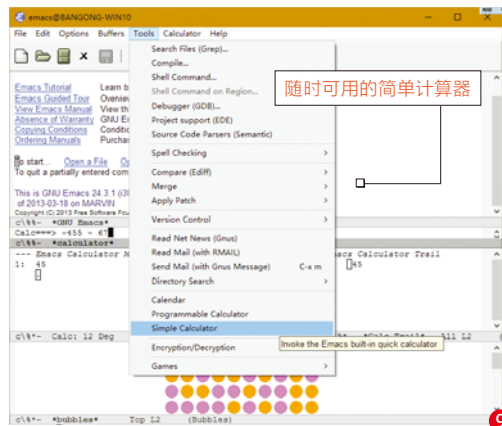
emacs@BANGONG-WIN10

File Edit Options Buffers Tools Calculator Help

Emacs Tutorial Learn b
Emacs Guided Tour Overvie
View Emacs Manual View th
Absence of Warranty GNU E
Copying Conditions Conditi
Ordering Manuals Purcha

To start... Open a File O
To quit a partially entered com

This is GNU Emacs 24.3.1 (i3
of 2013-03-18 on MARVIN
Copyright (C) 2013 Free Software Fou

c\%%- *GNU Emacs*
Calc===> -455 - 67
c\%%- *calculator*
--- Emacs Calculator N
1: 45
.

c\%%- Calc: 12 Deg

c\%%- *bubbles* Top L2 (Bubbles)

Search Files (Grep)...
Compile...
Shell Command...
Shell Command on Region...
Debugger (GDB)...
Project support (EDE)
Source Code Parsers (Semantic)
Spell Checking
Compare (Ediff)
Merge
Apply Patch
Version Control
Read Net News (Gnus)
Read Mail (with RMAIL)
Send Mail (with Gnus Message) C-x m
Directory Search
Calendar
Programmable Calculator
Simple Calculator
Encryption/Decryption
Games

随时可用的简单计算器

s Calculator Trail
45

*Calc Trail* All L2

Invoke the Emacs built-in quick calculator